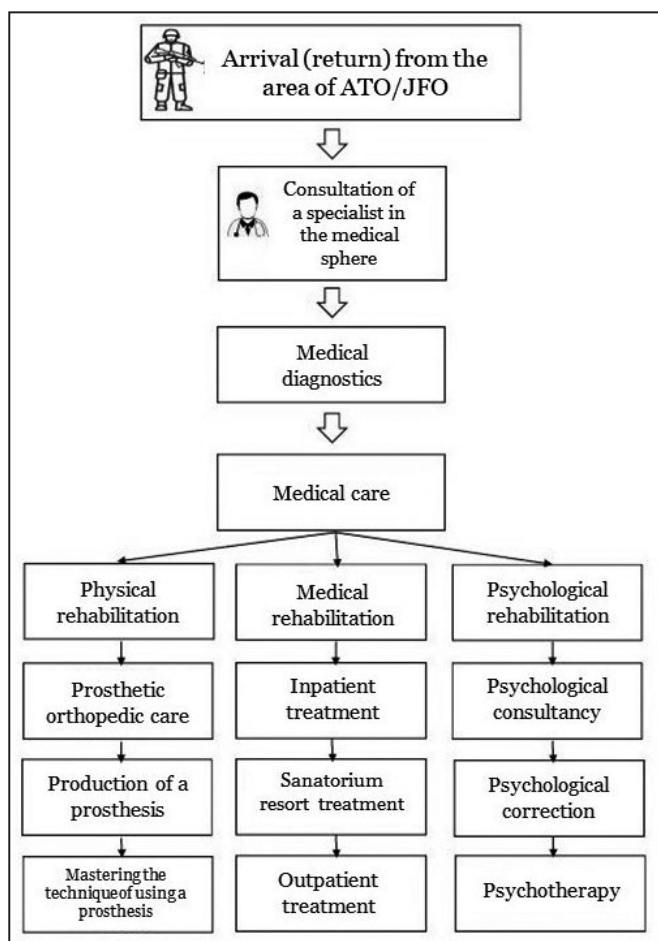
Arrival (return) from the area of ATO/JFO

Consultation of a specialist in the medical sphere

Medical diagnostics

Medical care

Physical rehabilitation

Prosthetic orthopedic care

Production of a prosthesis

Mastering the technique of using a prosthesis

Medical rehabilitation

Inpatient treatment

Sanatorium resort treatment

Outpatient treatment

Psychological rehabilitation

Psychological consultancy

Psychological correction

Psychotherapy